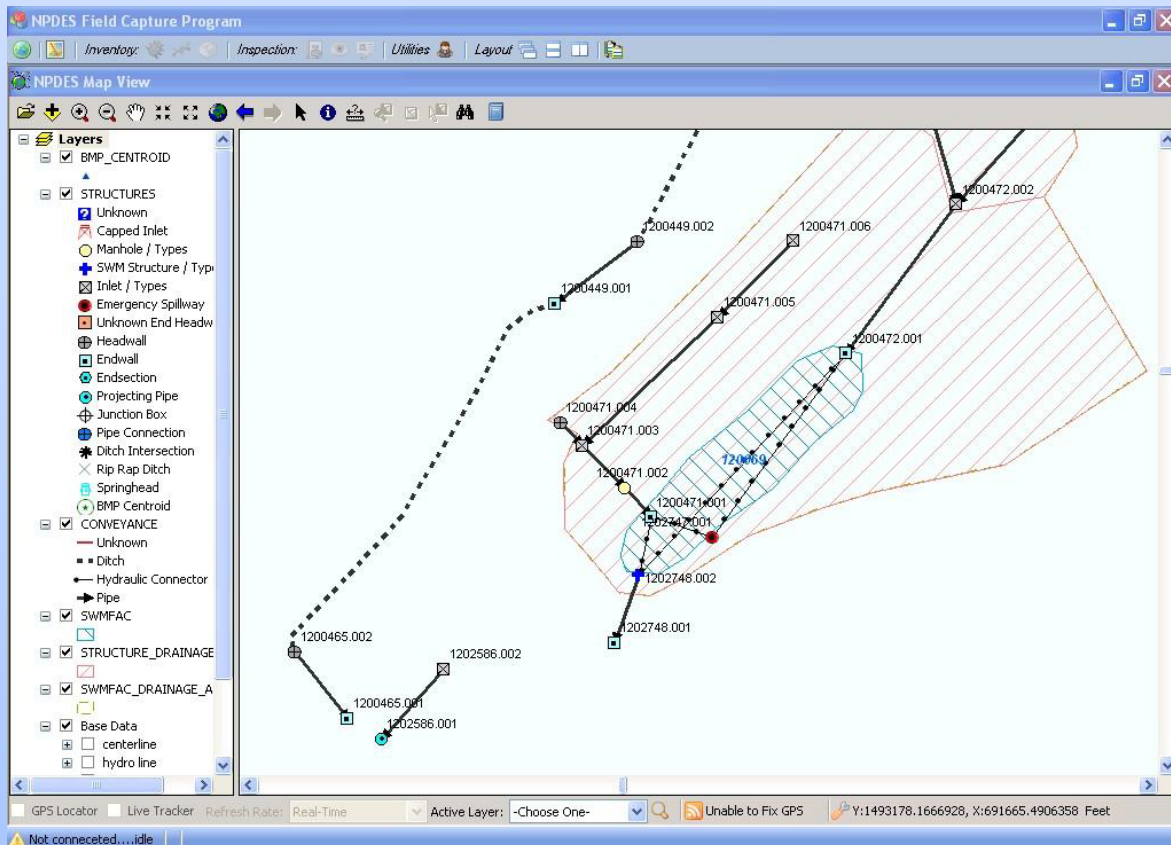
NPDES Field Capture Program

Inventory: | Inspection: | Utilities | Layout

NPDES Map View

Layers
BMP_CENTROID
STRUCTURES
Unknown
Capped Inlet
Manhole / Types
SWM Structure / Typ
Inlet / Types
Emergency Spillway
Unknown End Headw
Headwall
Endwall
Endsection
Projecting Pipe
Junction Box
Pipe Connection
Ditch Intersection
Rip Rap Ditch
Springhead
BMP Centroid
CONVEYANCE
Unknown
Ditch
Hydraulic Connector
Pipe
SWMFAC
STRUCTURE_DRAINAGE
SWMFAC_DRAINAGE_A
Base Data
centerline
hydro line

1200472.002
1200449.002
1200471.006
1200449.001
1200471.005
1200472.001
1200471.004
1200471.003
120069
1200471.002
1200471.001
1202742.001
1202748.002
1202748.001
1200465.002
1202586.002
1200465.001
1202586.001

GPS Locator | Live Tracker | Refresh Rate: Real-Time | Active Layer: -Choose One- | Unable to Fix GPS | Y:1493178.1666928, X:691665.4906358 Feet

Not conneceted....idle